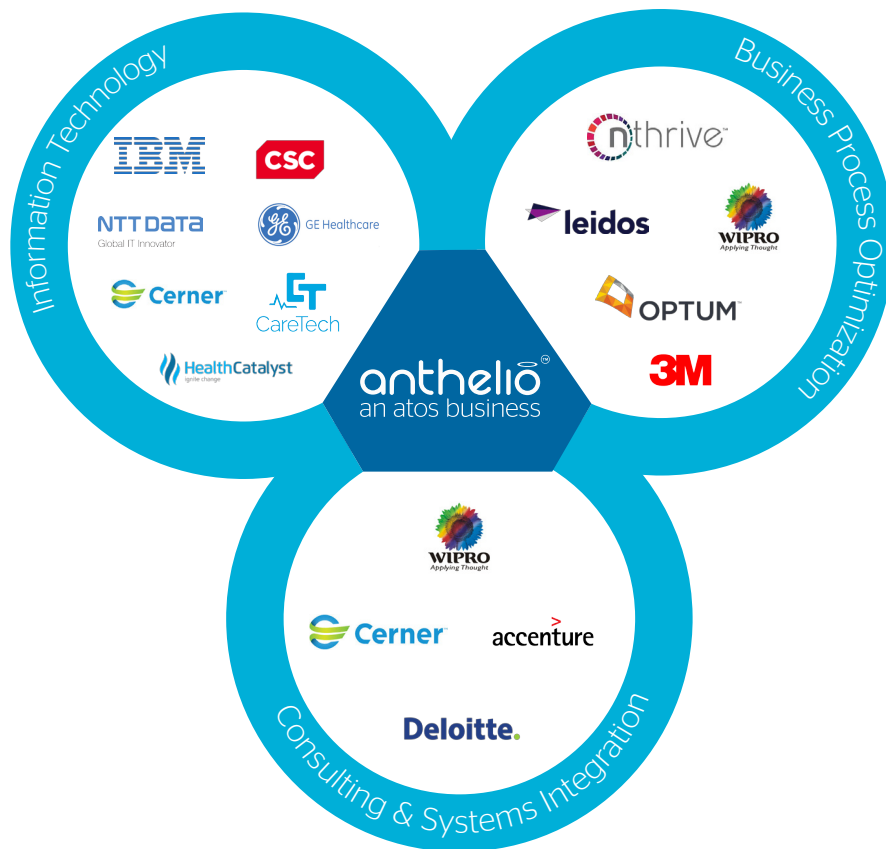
Information Technology

IBM

CSC

NTT DATA
Global IT Innovator

GE Healthcare

Cerner

CareTech

HealthCatalyst
ignite change

Business Process Optimization

nthrive

leidos

WIPRO
Applying Thought

OPTUM

3M

anthelio™
an atos business

WIPRO
Applying Thought

Cerner

accenture

Deloitte.

Consulting & Systems Integration